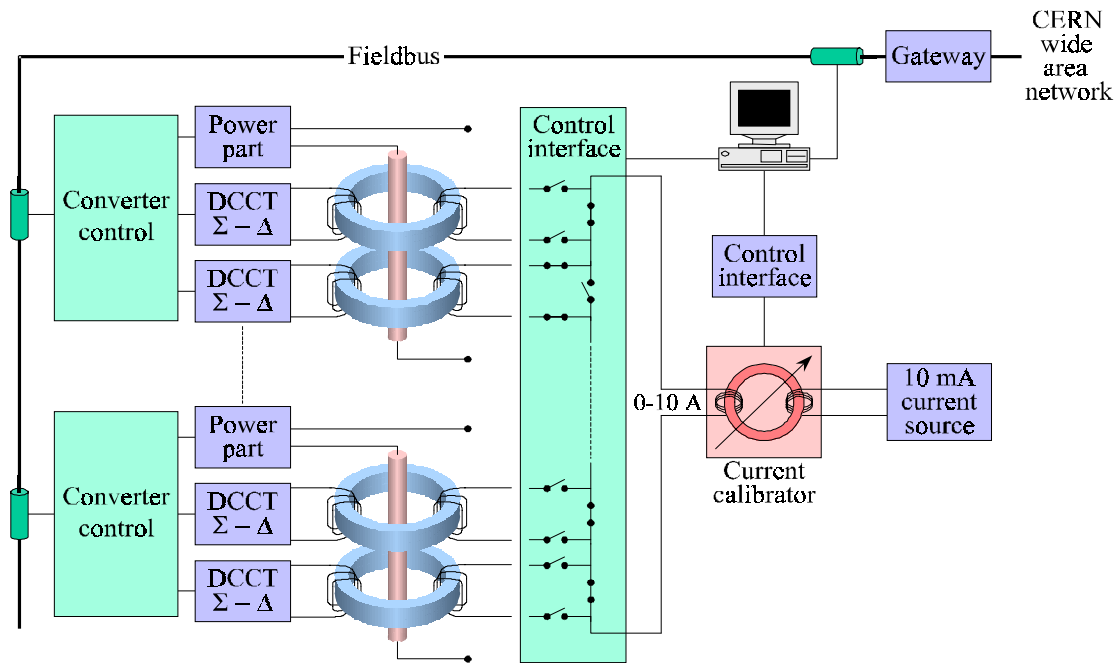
Fieldbus

Gateway

CERN wide area network

Power part

Converter control

DCCT $\Sigma - \Delta$

DCCT $\Sigma - \Delta$

Control interface

Control interface

0-10 A

Current calibrator

10 mA current source

Power part

Converter control

DCCT $\Sigma - \Delta$

DCCT $\Sigma - \Delta$